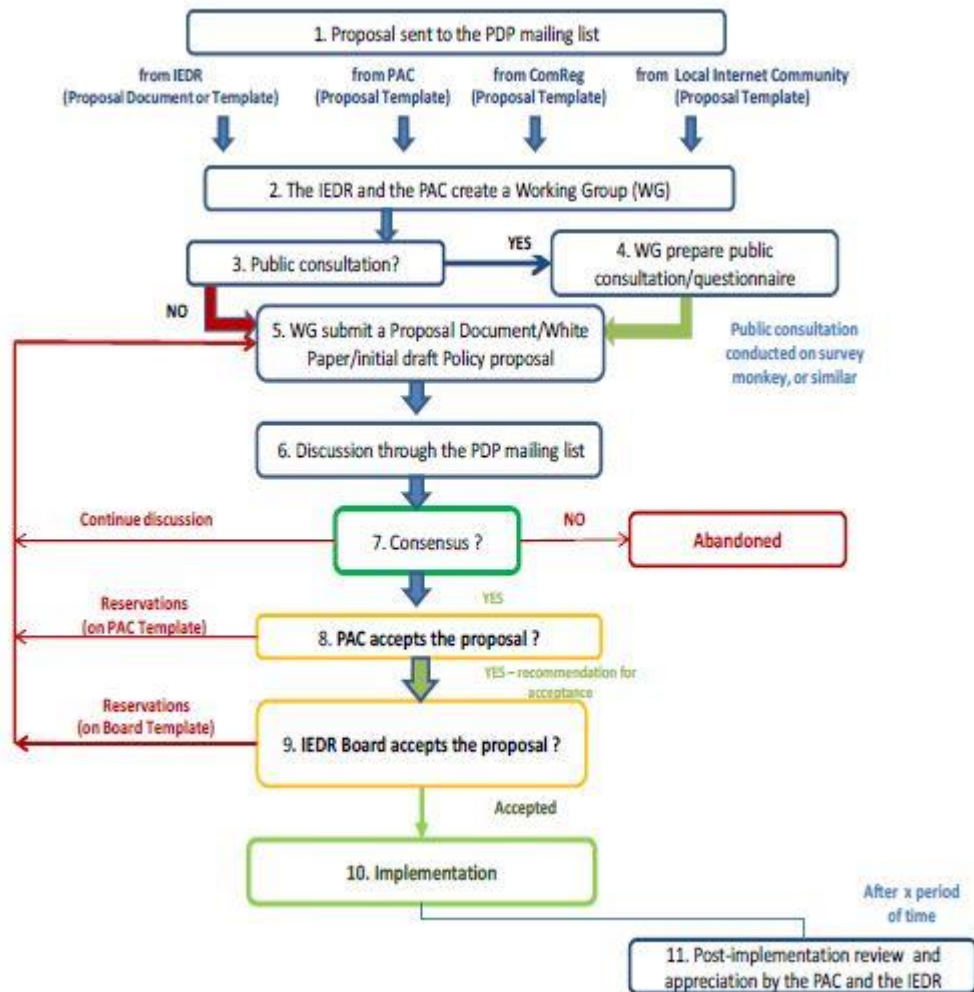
1. Proposal sent to the PDP mailing list

from IEDR (Proposal Document or Template)

from PAC (Proposal Template)

from ComReg (Proposal Template)

from Local Internet Community (Proposal Template)

2. The IEDR and the PAC create a Working Group (WG)

3. Public consultation?

YES

4. WG prepare public consultation/questionnaire

NO

5. WG submit a Proposal Document/White Paper/initial draft Policy proposal

Public consultation conducted on survey monkey, or similar

6. Discussion through the PDP mailing list

Continue discussion

7. Consensus ?

NO

Abandoned

YES

Reservations (on PAC Template)

8. PAC accepts the proposal ?

YES – recommendation for acceptance

Reservations (on Board Template)

9. IEDR Board accepts the proposal ?

Accepted

10. Implementation

After x period of time

11. Post-implementation review and appreciation by the PAC and the IEDR